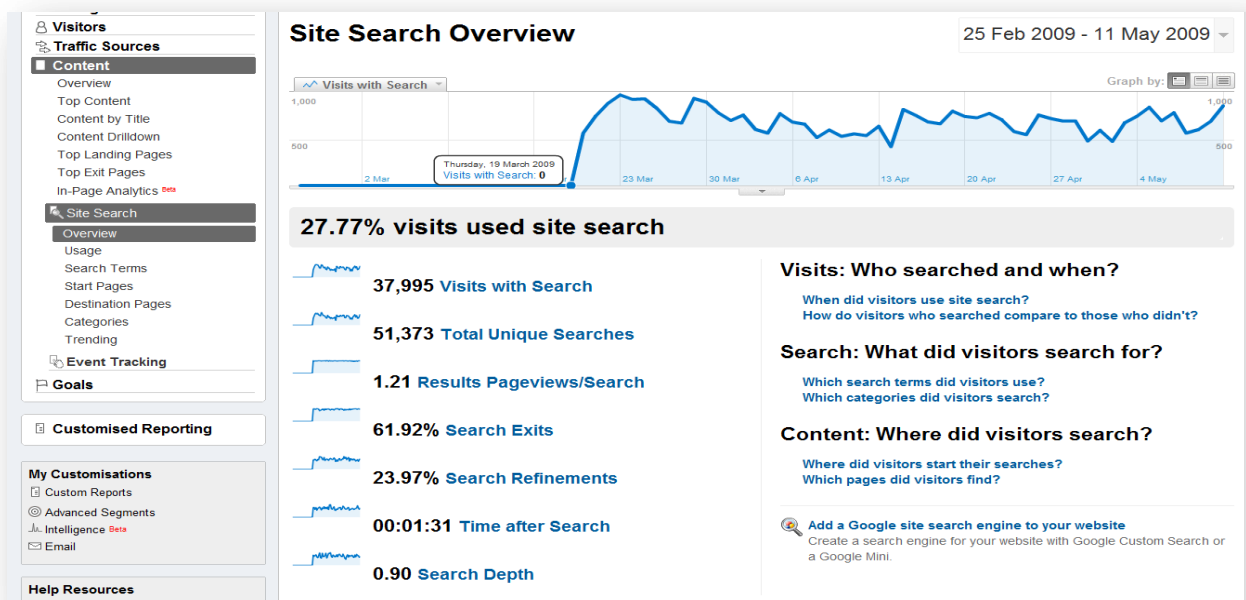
Visitors
Traffic Sources
Content
Overview
Top Content
Content by Title
Content Drilldown
Top Landing Pages
Top Exit Pages
In-Page Analytics Beta
Site Search
Overview
Usage
Search Terms
Start Pages
Destination Pages
Categories
Trending
Event Tracking
Goals

Customised Reporting

My Customisations
Custom Reports
Advanced Segments
Intelligence Beta
Email

Help Resources

Site Search Overview

25 Feb 2009 - 11 May 2009

Visits with Search
Graph by:
1,000
500
1,000
500
Thursday, 19 March 2009
Visits with Search: 0
2 Mar
23 Mar
30 Mar
6 Apr
13 Apr
20 Apr
27 Apr
4 May

27.77% visits used site search

37,995 Visits with Search
51,373 Total Unique Searches
1.21 Results Pageviews/Search
61.92% Search Exits
23.97% Search Refinements
00:01:31 Time after Search
0.90 Search Depth

Visits: Who searched and when?
When did visitors use site search?
How do visitors who searched compare to those who didn't?

Search: What did visitors search for?
Which search terms did visitors use?
Which categories did visitors search?

Content: Where did visitors search?
Where did visitors start their searches?
Which pages did visitors find?

Add a Google site search engine to your website
Create a search engine for your website with Google Custom Search or a Google Mini.